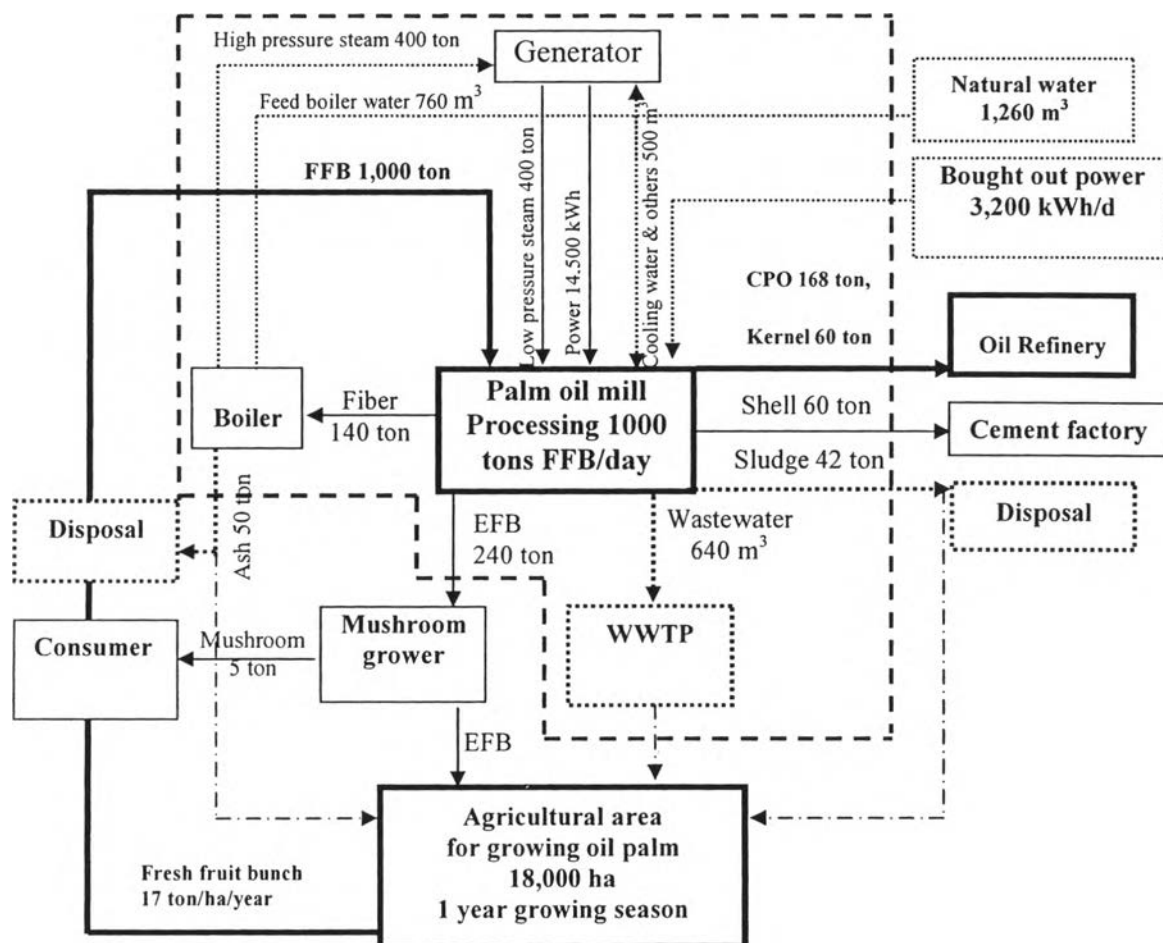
High pressure steam 400 ton

Generator

Feed boiler water 760 m$^3$

Natural water 1,260 m$^3$

FFB 1,000 ton

Low pressure steam 400 ton

Power 14,500 kWh

Cooling water & others 500 m$^3$

Bought out power 3,200 kWh/d

CPO 168 ton,

Kernel 60 ton

Oil Refinery

Boiler

Fiber 140 ton

Palm oil mill Processing 1000 tons FFB/day

Shell 60 ton

Cement factory

Sludge 42 ton

Disposal

Ash 50 ton

EFB 240 ton

Wastewater 640 m$^3$

Disposal

Consumer

Mushroom 5 ton

Mushroom grower

WWTP

EFB

Agricultural area for growing oil palm 18,000 ha 1 year growing season

Fresh fruit bunch 17 ton/ha/year